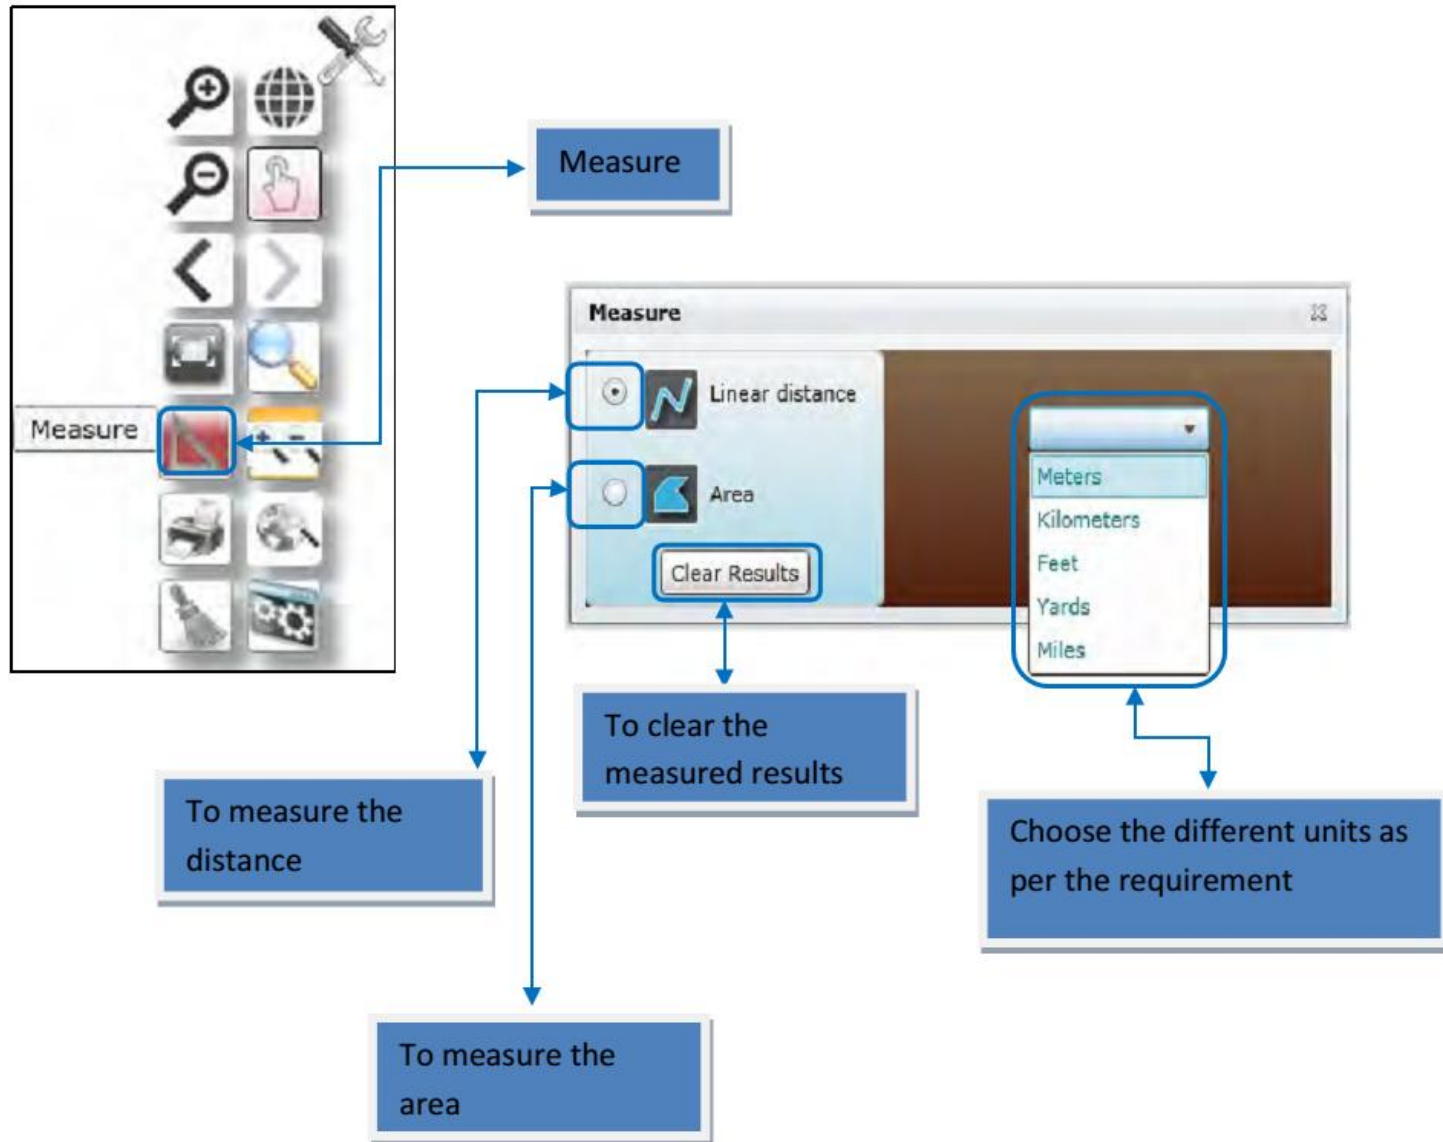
Measure

Measure

Measure

Linear distance

Area

Clear Results

Meters
Kilometers
Feet
Yards
Miles

To clear the measured results

To measure the distance

Choose the different units as per the requirement

To measure the area